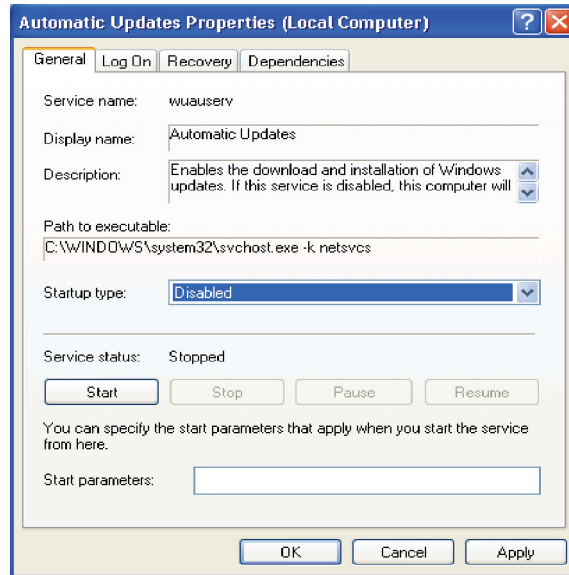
Automatic Updates Properties (Local Computer)

?

General | Log On | Recovery | Dependencies

Service name: wuauserv

Display name: Automatic Updates

Description: Enables the download and installation of Windows updates. If this service is disabled, this computer will

Path to executable:
C:\WINDOWS\system32\svchost.exe -k netsvcs

Startup type: Disabled

Service status: Stopped

Start | Stop | Pause | Resume

You can specify the start parameters that apply when you start the service from here.

Start parameters:

OK | Cancel | Apply